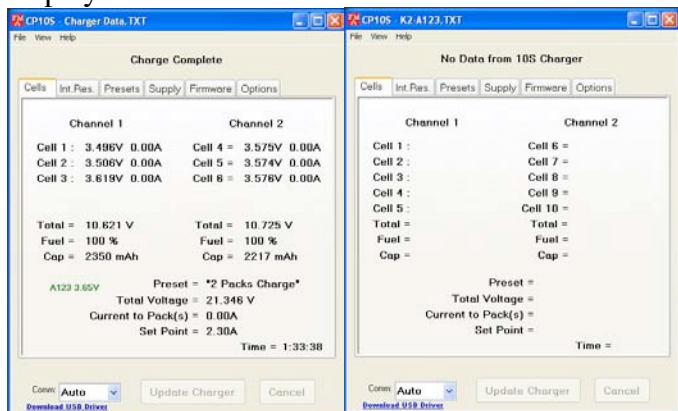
CP10S - Charger Data.TXT
File View Help

Charge Complete

Cells | Int.Res. | Presets | Supply | Firmware | Options

Channel 1
Cell 1 : 3.496V 0.00A
Cell 2 : 3.506V 0.00A
Cell 3 : 3.619V 0.00A
Total = 10.621 V
Fuel = 100 %
Cap = 2350 mAh

Channel 2
Cell 4 = 3.575V 0.00A
Cell 5 = 3.574V 0.00A
Cell 6 = 3.576V 0.00A
Total = 10.725 V
Fuel = 100 %
Cap = 2217 mAh

A123 3.65V
Preset = "2 Packs Charge"
Total Voltage = 21.346 V
Current to Pack(s) = 0.00A
Set Point = 2.30A
Time = 1:33:38

Comm Auto
Update Charger
Cancel
Download USB Driver

CP10S - K2:A123.TXT
File View Help

No Data from 10S Charger

Cells | Int.Res. | Presets | Supply | Firmware | Options

Channel 1
Cell 1 :
Cell 2 :
Cell 3 :
Cell 4 :
Cell 5 :
Total =
Fuel =
Cap =

Channel 2
Cell 6 =
Cell 7 =
Cell 8 =
Cell 9 =
Cell 10 =
Total =
Fuel =
Cap =

Preset =
Total Voltage =
Current to Pack(s) =
Set Point =
Time =

Comm Auto
Update Charger
Cancel
Download USB Driver